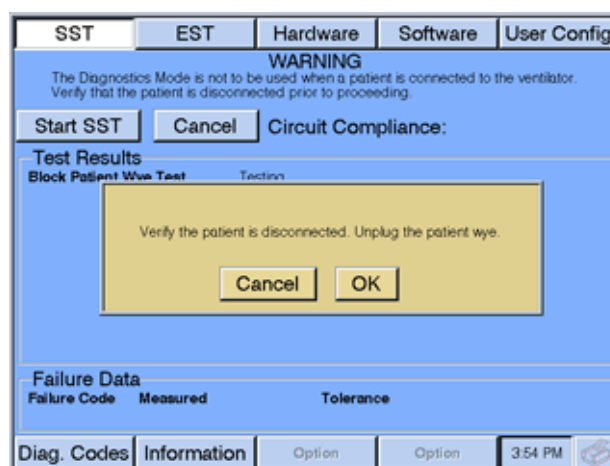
SST | EST | Hardware | Software | User Config

WARNING
The Diagnostics Mode is not to be used when a patient is connected to the ventilator. Verify that the patient is disconnected prior to proceeding.

Start SST | Cancel | Circuit Compliance:

Test Results
Block Patient Wye Test Testing

Verify the patient is disconnected. Unplug the patient wye.

Cancel | OK

Failure Data
Failure Code Measured Tolerance

Diag. Codes | Information | Option | Option | 3:54 PM